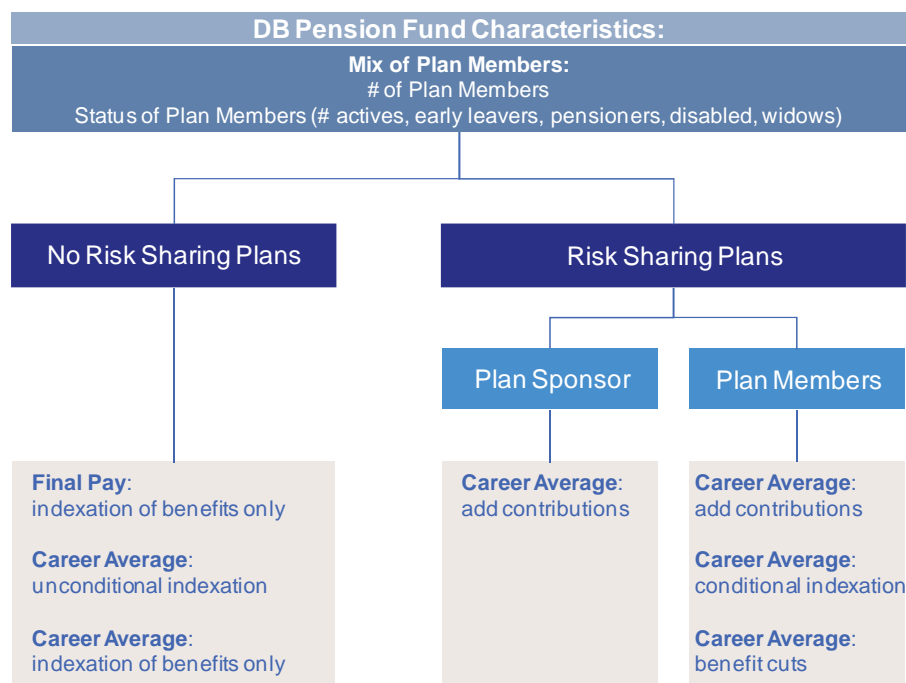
DB Pension Fund Characteristics:

Mix of Plan Members:
# of Plan Members
Status of Plan Members (# actives, early leavers, pensioners, disabled, widows)

No Risk Sharing Plans

Risk Sharing Plans

Plan Sponsor

Plan Members

Final Pay:
indexation of benefits only

Career Average:
unconditional indexation

Career Average:
indexation of benefits only

Career Average:
add contributions

Career Average:
add contributions

Career Average:
conditional indexation

Career Average:
benefit cuts